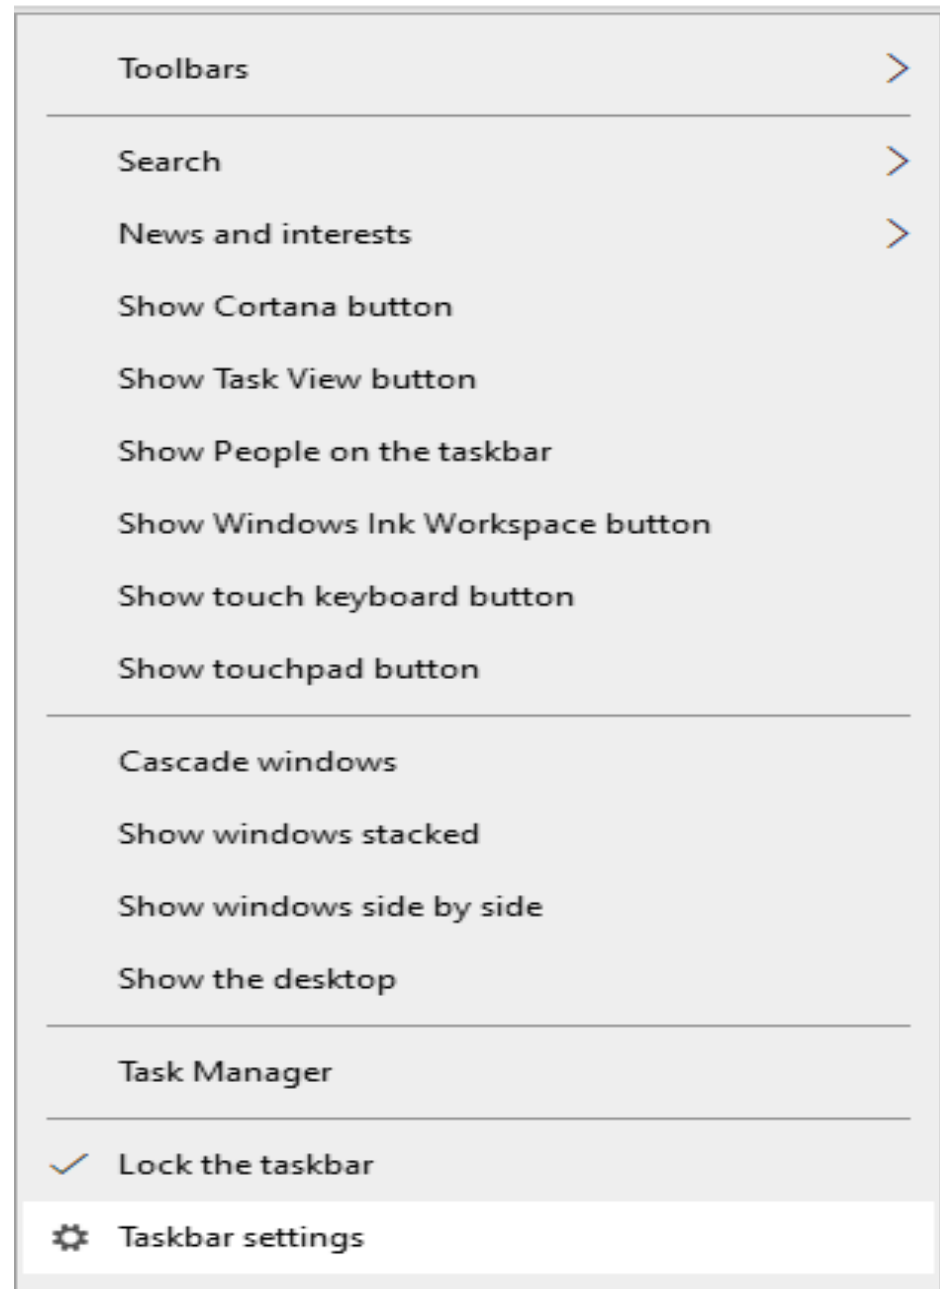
Toolbars

Search

News and interests

Show Cortana button

Show Task View button

Show People on the taskbar

Show Windows Ink Workspace button

Show touch keyboard button

Show touchpad button

Cascade windows

Show windows stacked

Show windows side by side

Show the desktop

Task Manager

Lock the taskbar

Taskbar settings